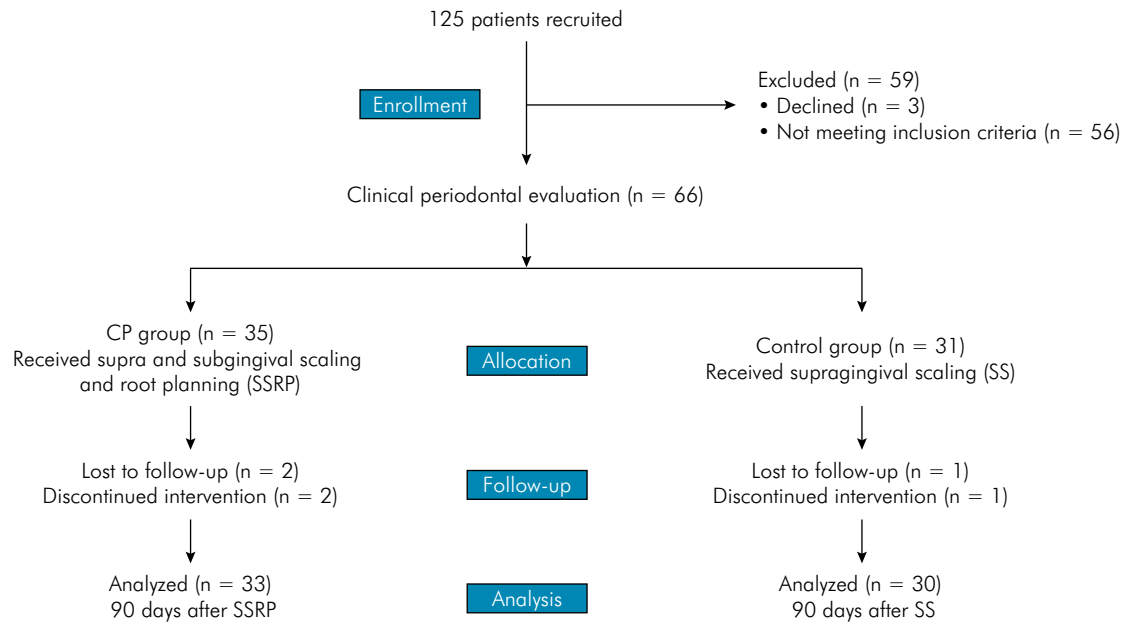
125 patients recruited

Enrollment

Excluded (n = 59)
• Declined (n = 3)
• Not meeting inclusion criteria (n = 56)

Clinical periodontal evaluation (n = 66)

CP group (n = 35)
Received supra and subgingival scaling and root planning (SSRP)

Allocation

Control group (n = 31)
Received supragingival scaling (SS)

Lost to follow-up (n = 2)
Discontinued intervention (n = 2)

Follow-up

Lost to follow-up (n = 1)
Discontinued intervention (n = 1)

Analyzed (n = 33)
90 days after SSRP

Analysis

Analyzed (n = 30)
90 days after SS